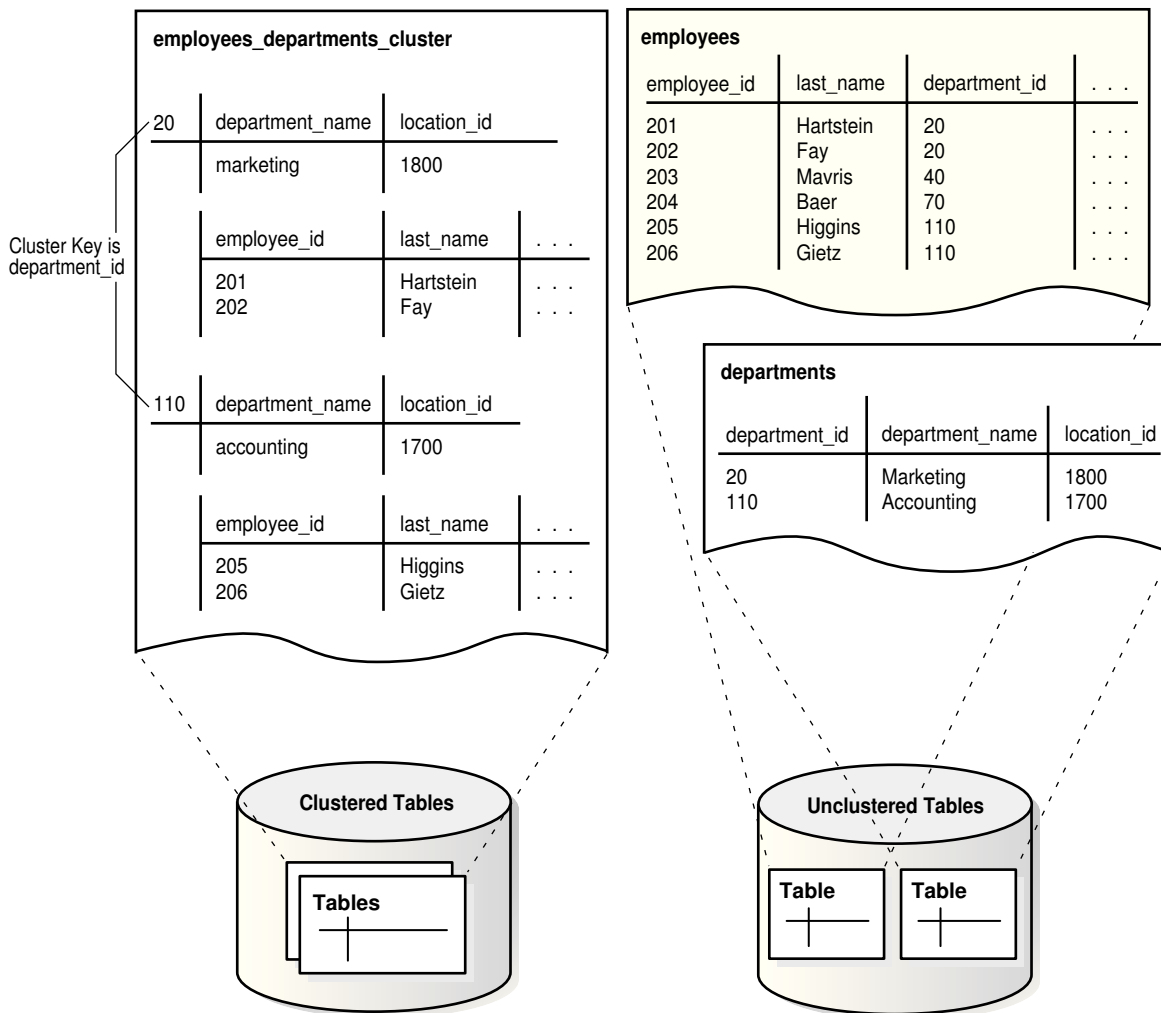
employees_departments_cluster

Cluster Key is department_id

| 20 | department_name | location_id |
|---|---|---|
| | marketing | 1800 |

| employee_id | last_name | . . . |
|---|---|---|
| 201 | Hartstein | . . . |
| 202 | Fay | . . . |

| 110 | department_name | location_id |
|---|---|---|
| | accounting | 1700 |

| employee_id | last_name | . . . |
|---|---|---|
| 205 | Higgins | . . . |
| 206 | Gietz | . . . |

employees

| employee_id | last_name | department_id | . . . |
|---|---|---|---|
| 201 | Hartstein | 20 | . . . |
| 202 | Fay | 20 | . . . |
| 203 | Mavris | 40 | . . . |
| 204 | Baer | 70 | . . . |
| 205 | Higgins | 110 | . . . |
| 206 | Gietz | 110 | . . . |

departments

| department_id | department_name | location_id |
|---|---|---|
| 20 | Marketing | 1800 |
| 110 | Accounting | 1700 |

Clustered Tables

Tables

Unclustered Tables

Table

Table